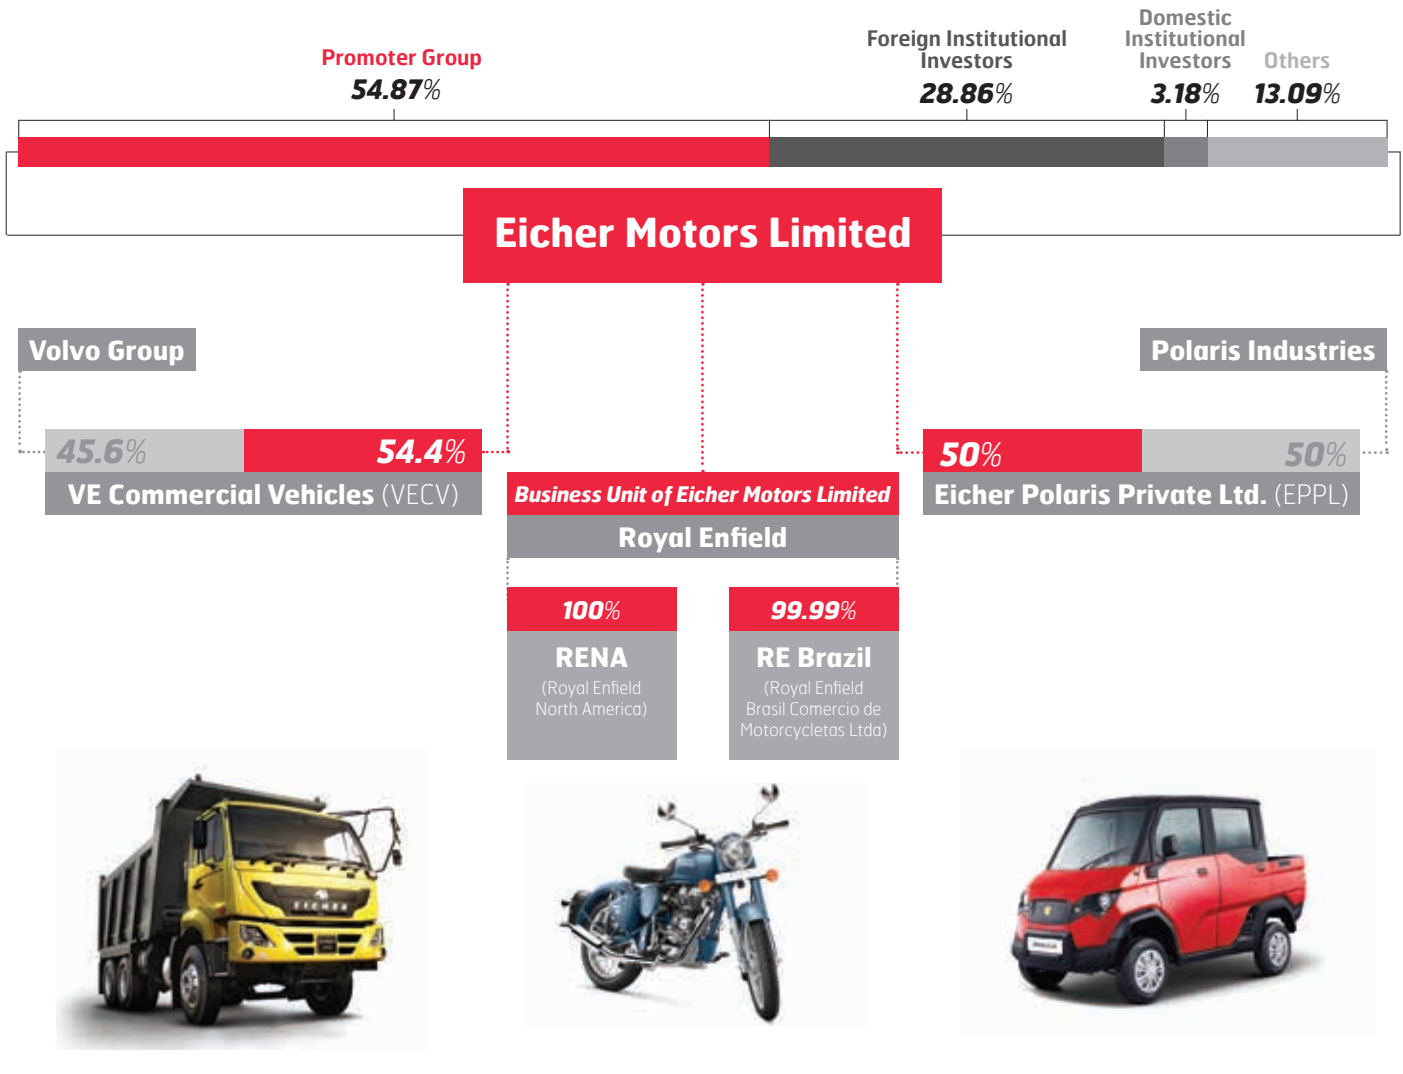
Promoter Group
54.87%

Foreign Institutional Investors
28.86%

Domestic Institutional Investors
3.18%

Others
13.09%

Eicher Motors Limited

Volvo Group

Polaris Industries

45.6%
54.4%
VE Commercial Vehicles (VECV)

Business Unit of Eicher Motors Limited
Royal Enfield

50%
50%
Eicher Polaris Private Ltd. (EPPL)

100%
RENA
(Royal Enfield North America)

99.99%
RE Brazil
(Royal Enfield Brasil Comercio de Motorcycletas Ltda)

EICHER